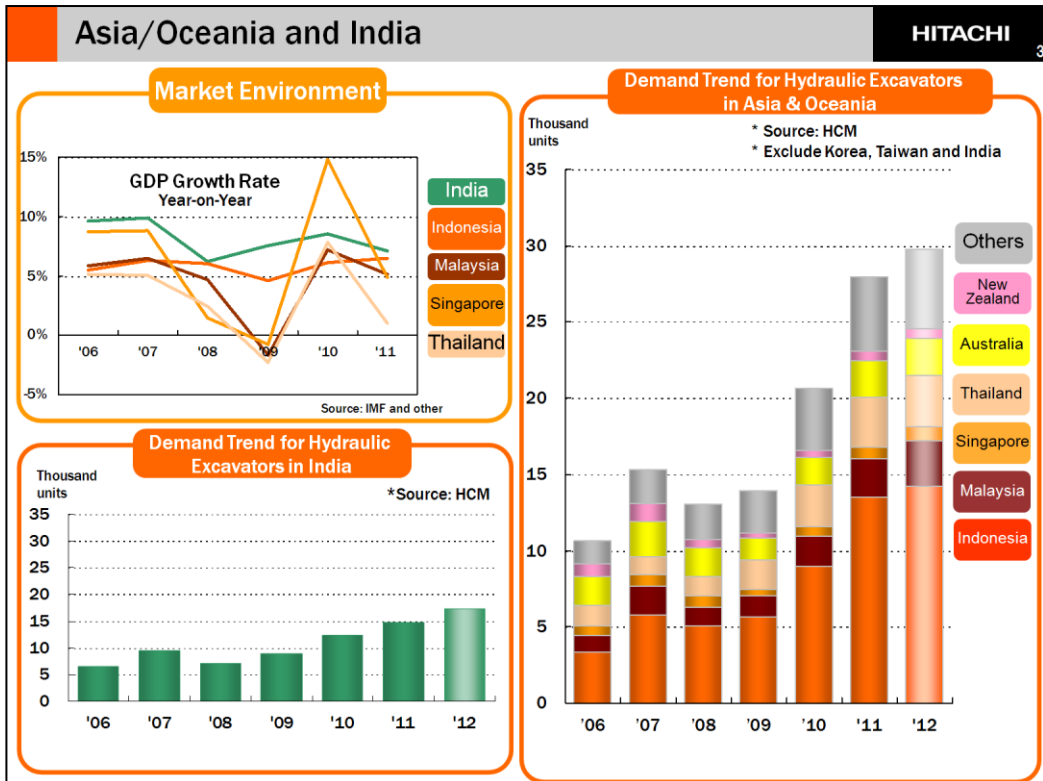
Asia/Oceania and India

HITACHI

3

Market Environment

GDP Growth Rate
Year-on-Year

15%
10%
5%
0%
-5%

'06 '07 '08 '09 '10 '11

India
Indonesia
Malaysia
Singapore
Thailand

Source: IMF and other

Demand Trend for Hydraulic Excavators in India

Thousand units

*Source: HCM

35
30
25
20
15
10
5
0

'06 '07 '08 '09 '10 '11 '12

Demand Trend for Hydraulic Excavators in Asia & Oceania

Thousand units

* Source: HCM
* Exclude Korea, Taiwan and India

35
30
25
20
15
10
5
0

'06 '07 '08 '09 '10 '11 '12

Others
New Zealand
Australia
Thailand
Singapore
Malaysia
Indonesia